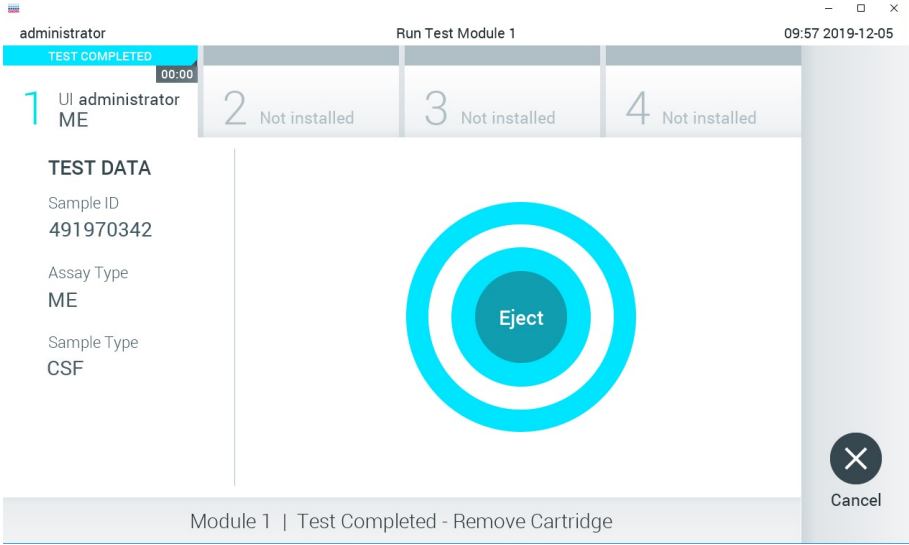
administrator

Run Test Module 1

09:57 2019-12-05

TEST COMPLETED

00:00

1 UI administrator ME

2 Not installed

3 Not installed

4 Not installed

TEST DATA

Sample ID
491970342

Assay Type
ME

Sample Type
CSF

Eject

Cancel

Module 1 | Test Completed - Remove Cartridge